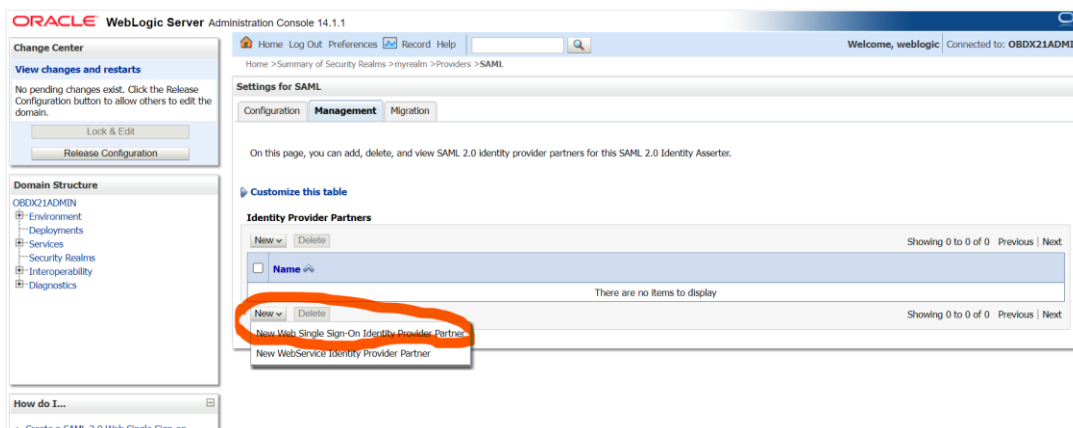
ORACLE WebLogic Server Administration Console 14.1.1

Change Center

View changes and restarts

No pending changes exist. Click the Release Configuration button to allow others to edit the domain.

Lock & Edit

Release Configuration

Domain Structure

OBDX21ADMIN
Environment
Deployments
Services
Security Realms
Interoperability
Diagnostics

How do I...

Home Log Out Preferences Record Help

Welcome, weblogic Connected to: OBDX21ADMI

Home >Summary of Security Realms >myrealm >Providers >SAML

Settings for SAML

Configuration Management Migration

On this page, you can add, delete, and view SAML 2.0 identity provider partners for this SAML 2.0 Identity Asserter.

Customize this table

Identity Provider Partners

New Delete

Showing 0 to 0 of 0 Previous | Next

| Name |
|---|
| There are no items to display |

New Delete

Showing 0 to 0 of 0 Previous | Next

New Web Single Sign-On Identity Provider Partner

New WebService Identity Provider Partner